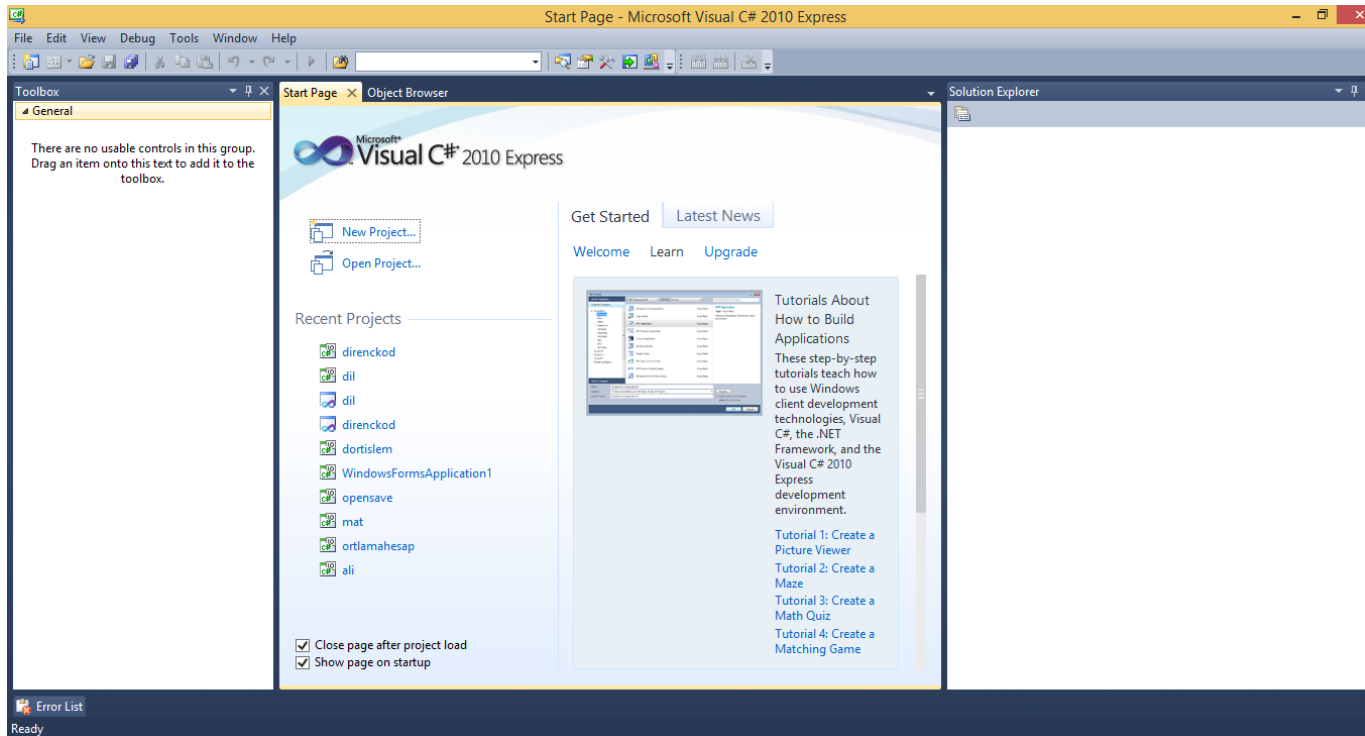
Start Page - Microsoft Visual C# 2010 Express

File Edit View Debug Tools Window Help

Toolbox

General

There are no usable controls in this group. Drag an item onto this text to add it to the toolbox.

Start Page × Object Browser

Microsoft® Visual C#® 2010 Express

New Project...

Open Project...

Recent Projects

direnckod
dil
dil
direnckod
dortislem
WindowsFormsApplication1
opensave
mat
ortlamahesap
ali

Close page after project load
Show page on startup

Get Started Latest News

Welcome Learn Upgrade

Tutorials About How to Build Applications

These step-by-step tutorials teach how to use Windows client development technologies, Visual C#, the .NET Framework, and the Visual C# 2010 Express development environment.

Tutorial 1: Create a Picture Viewer

Tutorial 2: Create a Maze

Tutorial 3: Create a Math Quiz

Tutorial 4: Create a Matching Game

Solution Explorer

Error List

Ready